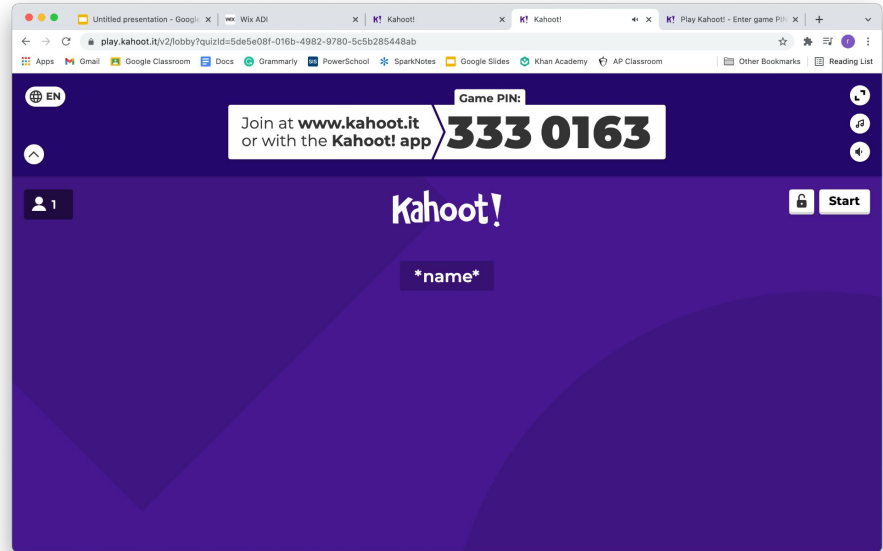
Untitled presentation - Google ×
WIX Wix ADI ×
K! Kahoot! ×
K! Kahoot! ×
K! Play Kahoot! - Enter game PIN ×
+

play.kahoot.it/v2/lobby?quizId=5de5e08f-016b-4982-9780-5c5b285448ab

Apps Gmail Google Classroom Docs Grammarly PowerSchool SparkNotes Google Slides Khan Academy AP Classroom Other Bookmarks Reading List

EN

Game PIN:
Join at www.kahoot.it or with the Kahoot! app
333 0163

1

Kahoot!

Start

*name*